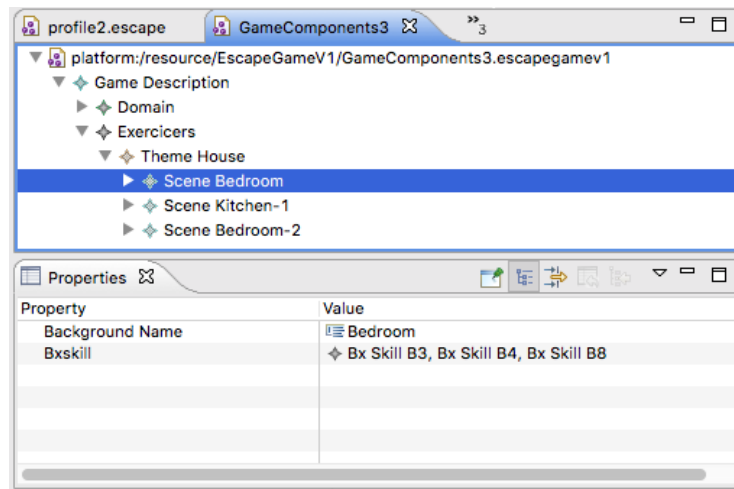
profile2.escape GameComponents3 ✕ »3

platform:/resource/EscapeGameV1/GameComponents3.escapegamev1
Game Description
Domain
Exercicers
Theme House
Scene Bedroom
Scene Kitchen-1
Scene Bedroom-2

Properties ✕

| Property | Value |
|---|---|
| Background Name | Bedroom |
| Bxskill | Bx Skill B3, Bx Skill B4, Bx Skill B8 |